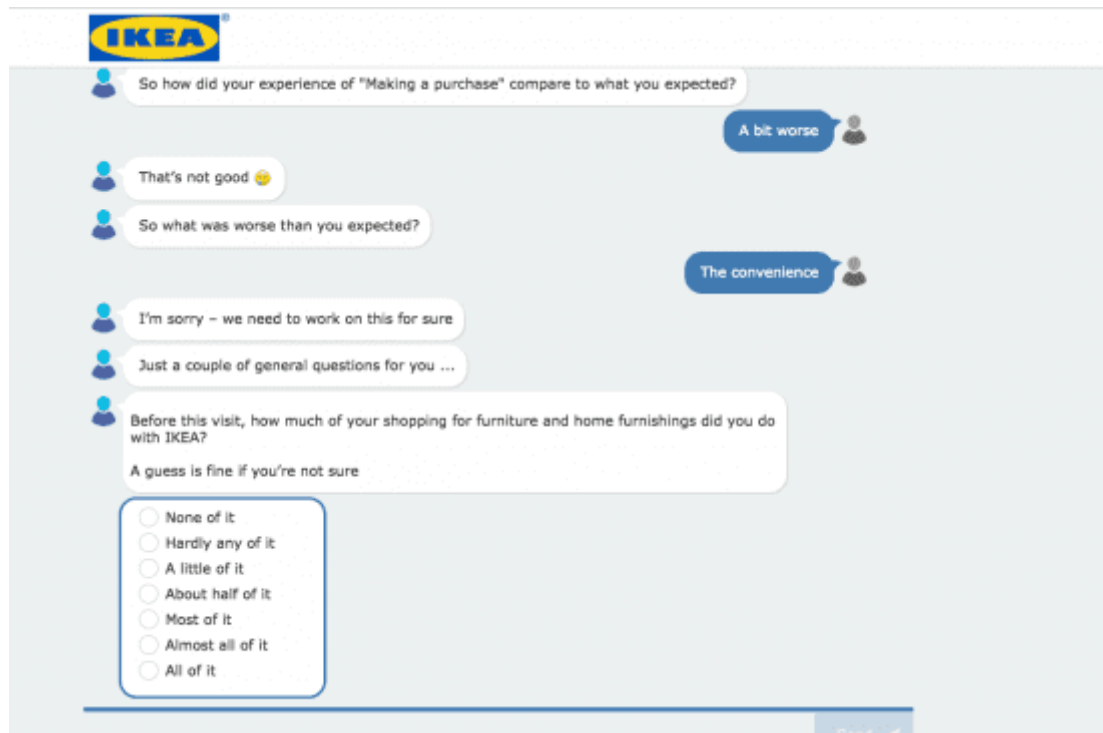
IKEA®

So how did your experience of "Making a purchase" compare to what you expected?

A bit worse

That's not good 😐

So what was worse than you expected?

The convenience

I'm sorry – we need to work on this for sure

Just a couple of general questions for you ...

Before this visit, how much of your shopping for furniture and home furnishings did you do with IKEA?

A guess is fine if you're not sure

None of it
Hardly any of it
A little of it
About half of it
Most of it
Almost all of it
All of it

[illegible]